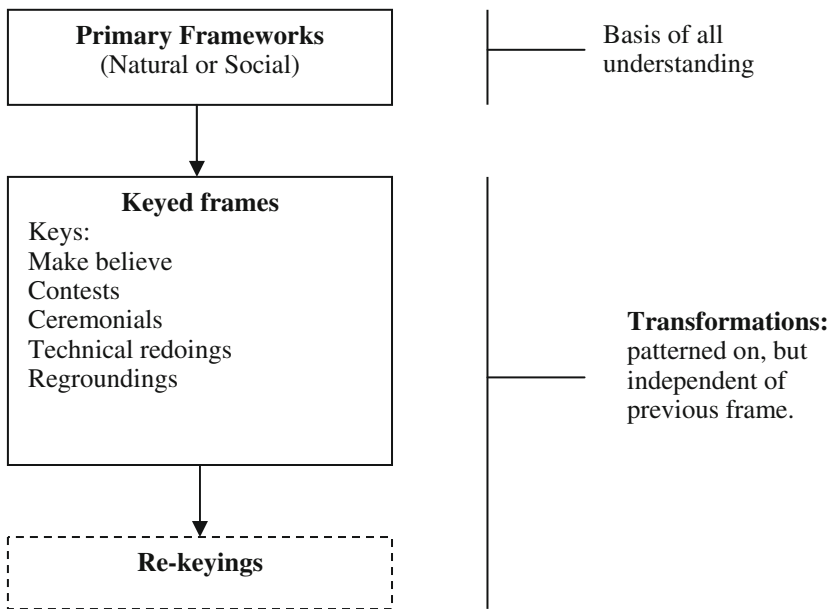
**Primary Frameworks**
(Natural or Social)

Basis of all understanding

**Keyed frames**
Keys:
Make believe
Contests
Ceremonials
Technical redoings
Regroundings

**Transformations:** patterned on, but independent of previous frame.

**Re-keyings**